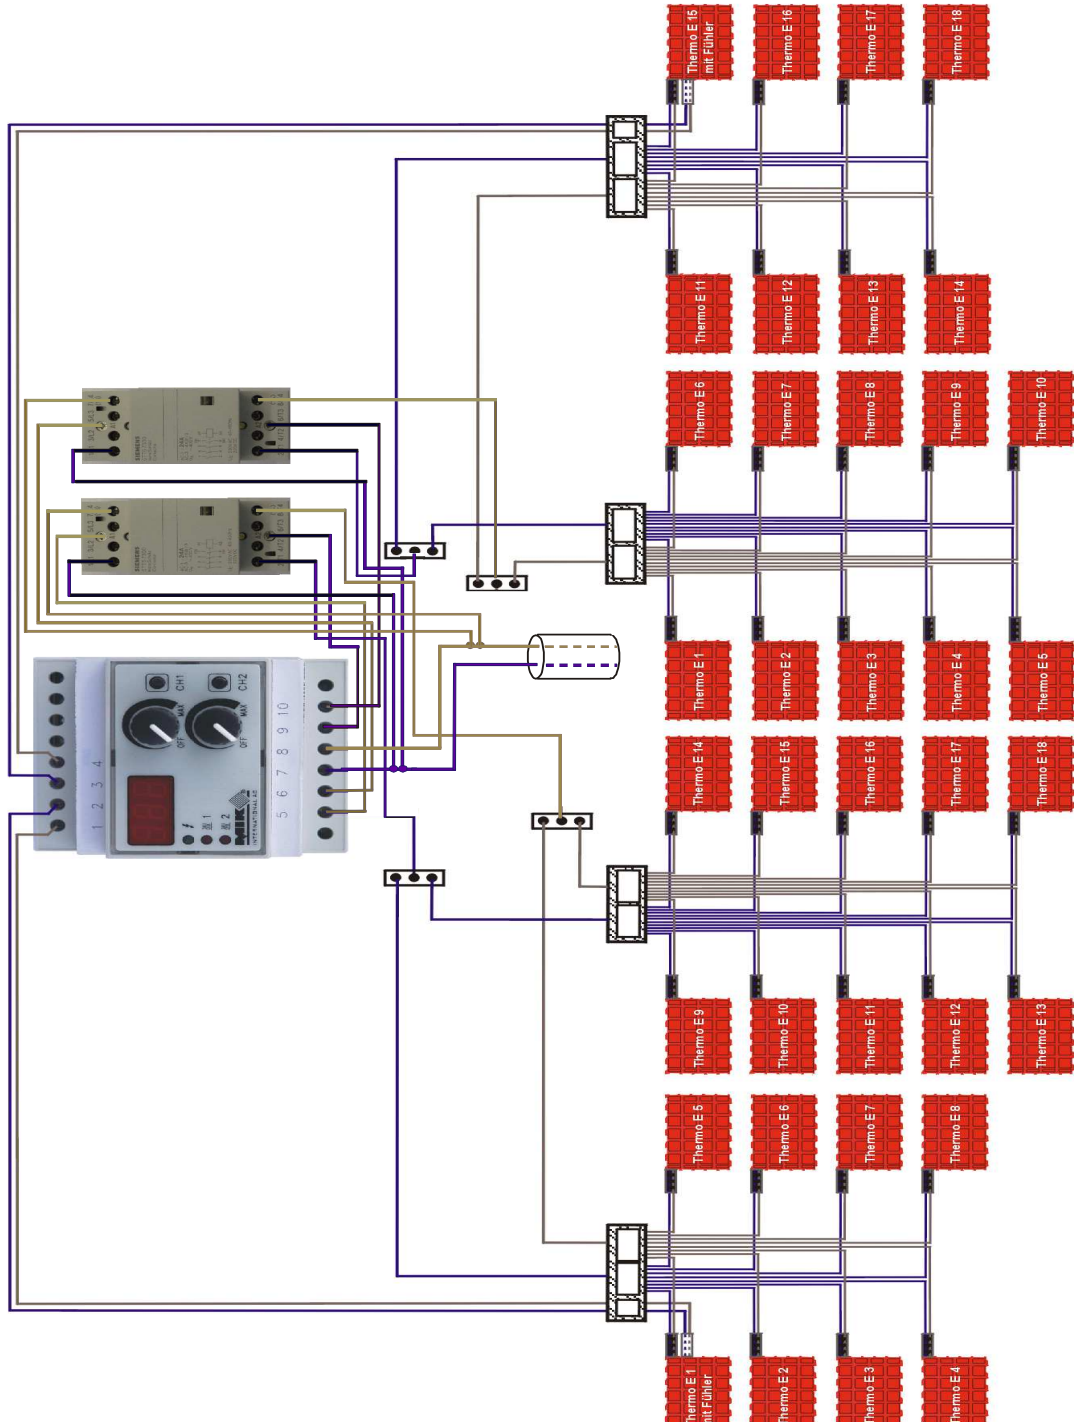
Thermo E 15 mit Fühler
Thermo E 16
Thermo E 17
Thermo E 18
Thermo E 11
Thermo E 12
Thermo E 13
Thermo E 14
Thermo E 6
Thermo E 7
Thermo E 8
Thermo E 9
Thermo E 10
Thermo E 1
Thermo E 2
Thermo E 3
Thermo E 4
Thermo E 5
Thermo E 14
Thermo E 15
Thermo E 16
Thermo E 17
Thermo E 18
Thermo E 9
Thermo E 10
Thermo E 11
Thermo E 12
Thermo E 13
Thermo E 5
Thermo E 6
Thermo E 7
Thermo E 8
Thermo E 1 mit Fühler
Thermo E 2
Thermo E 3
Thermo E 4
SIEMENS
SIEMENS
CH1
CH2
MAX
OFF
MAX
OFF
1 2 3 4
5 6 7 8 9 10
1
2
MIK